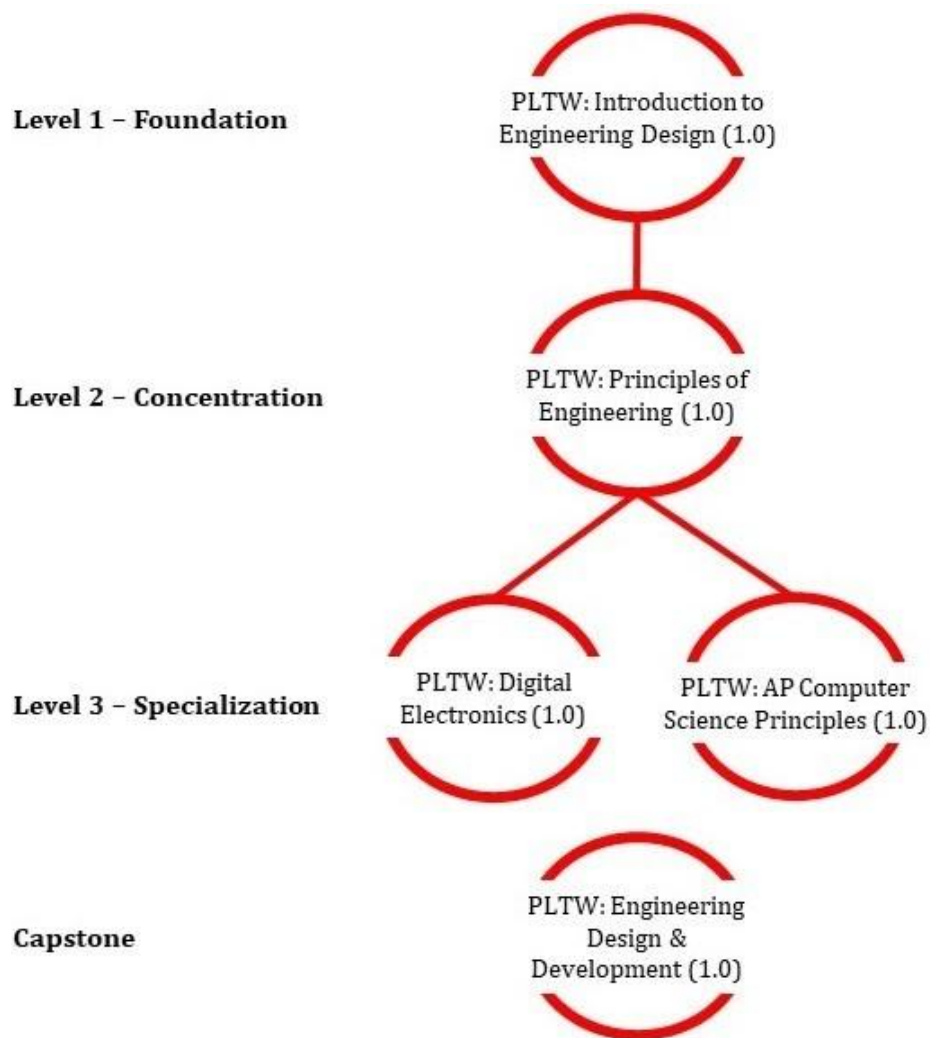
Level 1 – Foundation

PLTW: Introduction to Engineering Design (1.0)

Level 2 – Concentration

PLTW: Principles of Engineering (1.0)

Level 3 – Specialization

PLTW: Digital Electronics (1.0)

PLTW: AP Computer Science Principles (1.0)

Capstone

PLTW: Engineering Design & Development (1.0)